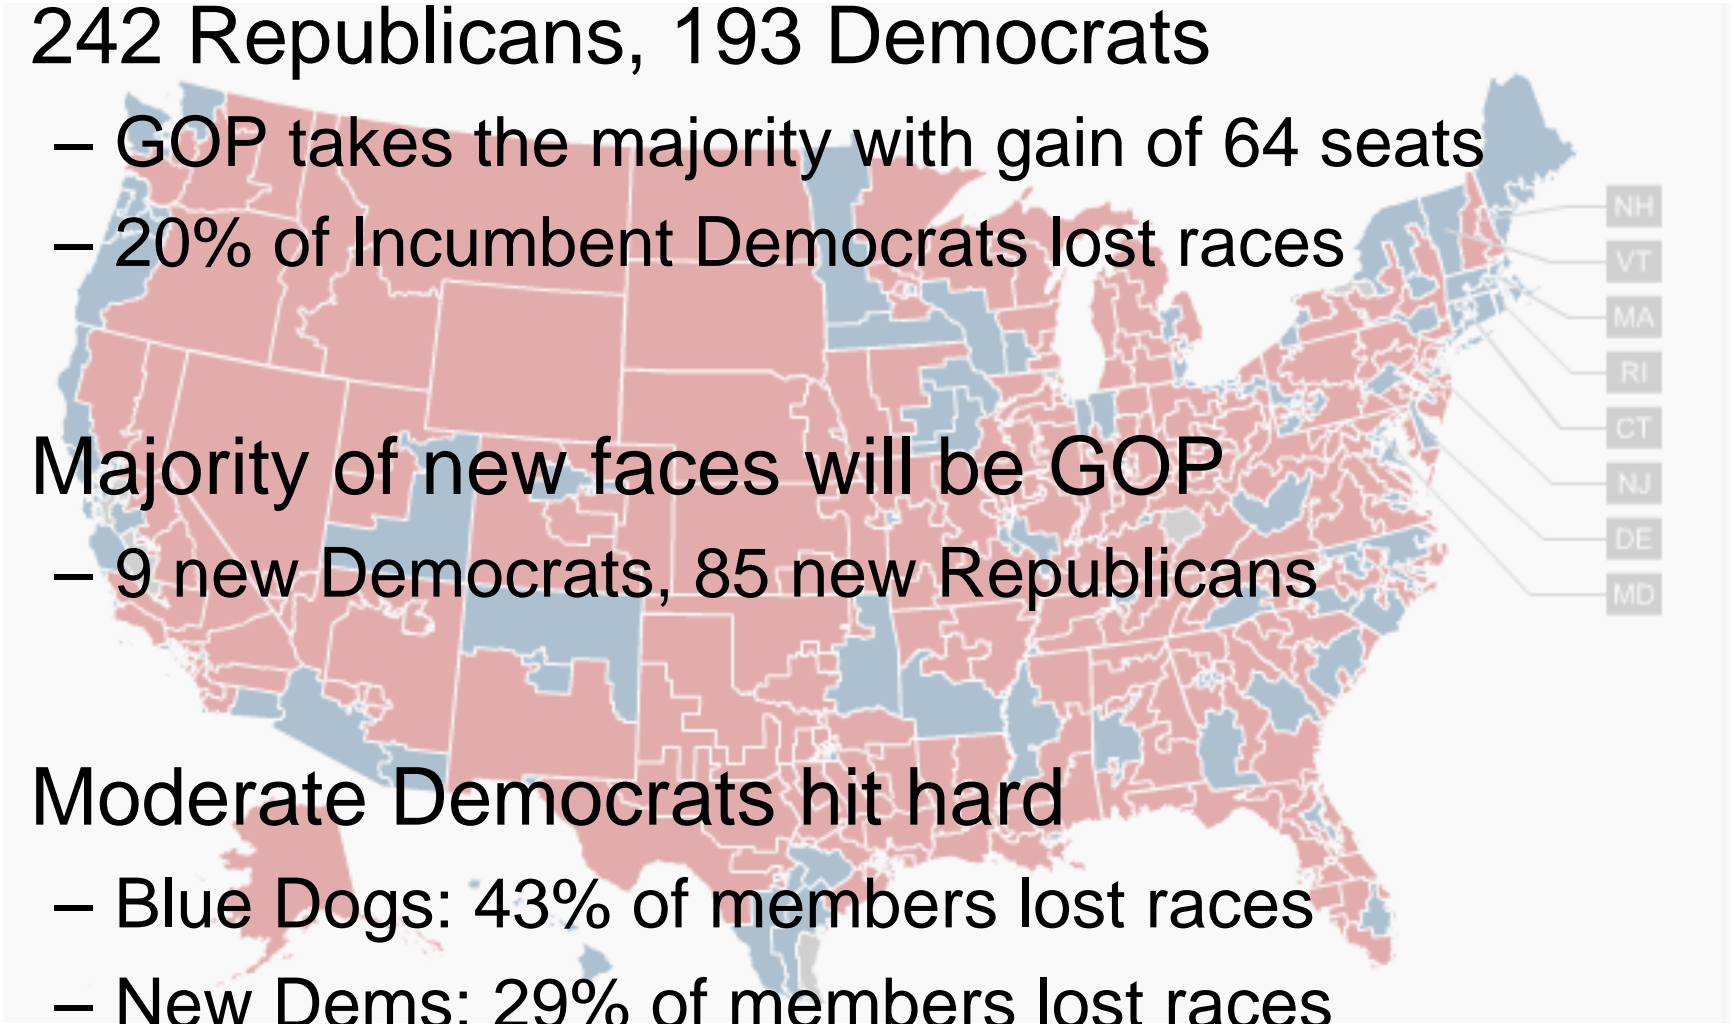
242 Republicans, 193 Democrats

– GOP takes the majority with gain of 64 seats

– 20% of Incumbent Democrats lost races

NH

VT

MA

RI

CT

NJ

DE

MD

Majority of new faces will be GOP

– 9 new Democrats, 85 new Republicans

Moderate Democrats hit hard

– Blue Dogs: 43% of members lost races

– New Dems: 29% of members lost races